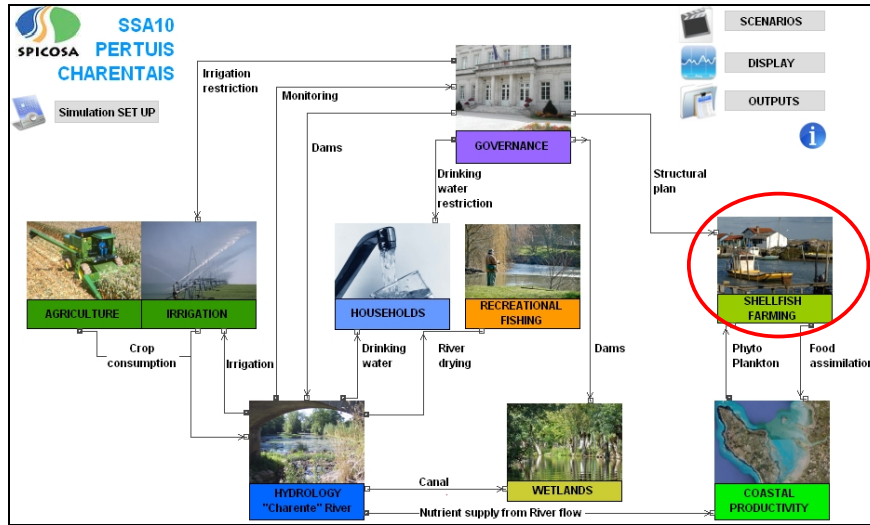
SPICOSA

SSA10 PERTUIS CHARENTAIS

Simulation SET UP

SCENARIOS

DISPLAY

OUTPUTS

Irrigation restriction

Monitoring

Dams

GOVERNANCE

Drinking water restriction

Structural plan

AGRICULTURE

IRRIGATION

HOUSEHOLDS

RECREATIONAL FISHING

SHELLFISH FARMING

Crop consumption

Irrigation

Drinking water

River drying

Dams

Phyto Plankton

Food assimilation

HYDROLOGY "Charente" River

Canal

WETLANDS

COASTAL PRODUCTIVITY

Nutrient supply from River flow